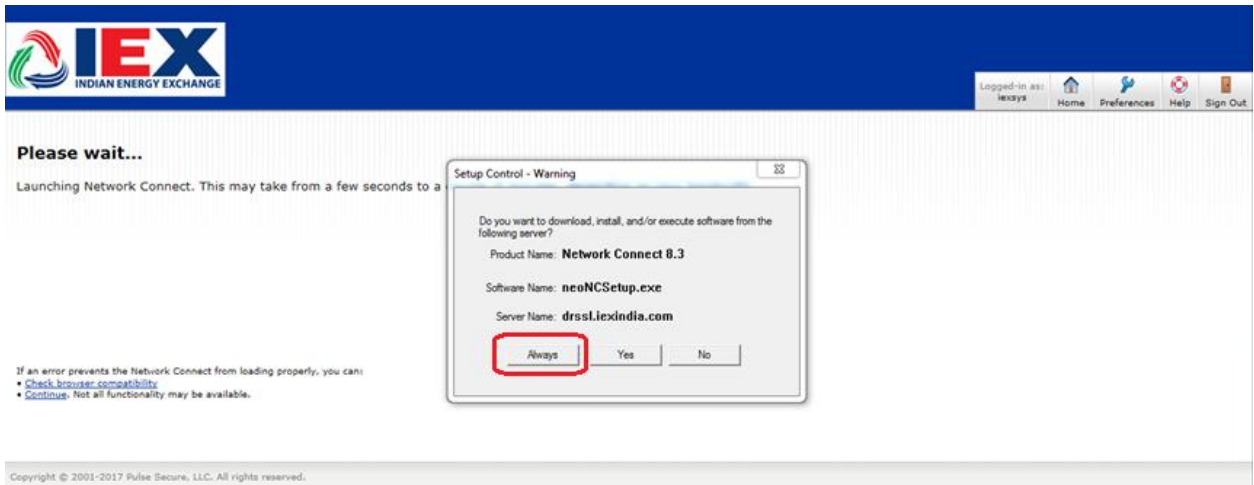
IEX
INDIAN ENERGY EXCHANGE

Logged-in as: iexsys
Home Preferences Help Sign Out

Please wait...

Launching Network Connect. This may take from a few seconds to a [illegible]

Setup Control - Warning

Do you want to download, install, and/or execute software from the following server?

Product Name: Network Connect 8.3

Software Name: neoNCSetup.exe

Server Name: drssl.iexindia.com

Always Yes No

If an error prevents the Network Connect from loading properly, you can:
• Check browser compatibility
• Continue. Not all functionality may be available.

Copyright © 2001-2017 Pulse Secure, LLC. All rights reserved.